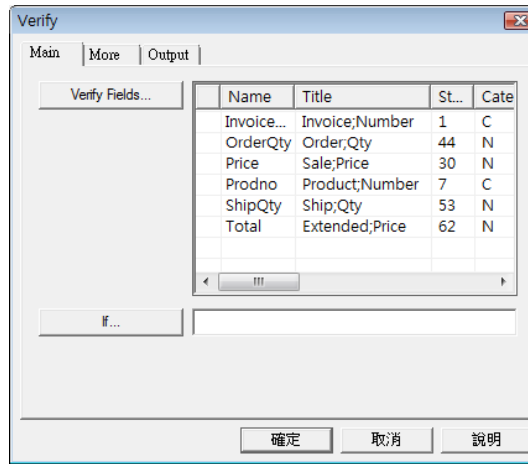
Verify

Main | More | Output

Verify Fields...

| | Name | Title | St... | Cate |
|---|---|---|---|---|
| | Invoice... | Invoice;Number | 1 | C |
| | OrderQty | Order;Qty | 44 | N |
| | Price | Sale;Price | 30 | N |
| | Prodno | Product;Number | 7 | C |
| | ShipQty | Ship;Qty | 53 | N |
| | Total | Extended;Price | 62 | N |

If...

確定 取消 說明